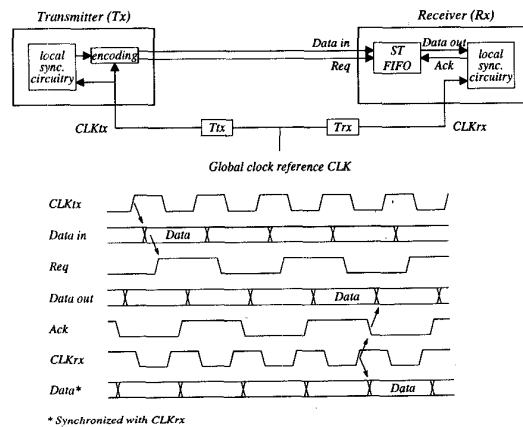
Transmitter (Tx)

Receiver (Rx)

local sync. circuitry

encoding

Data in

Req

ST FIFO

Data out

Ack

local sync. circuitry

CLKtx

Ttx

Trx

CLKrx

Global clock reference CLK

CLKtx

Data in

Data

Req

Data out

Data

Ack

CLKrx

Data*

Data

* Synchronized with CLKrx